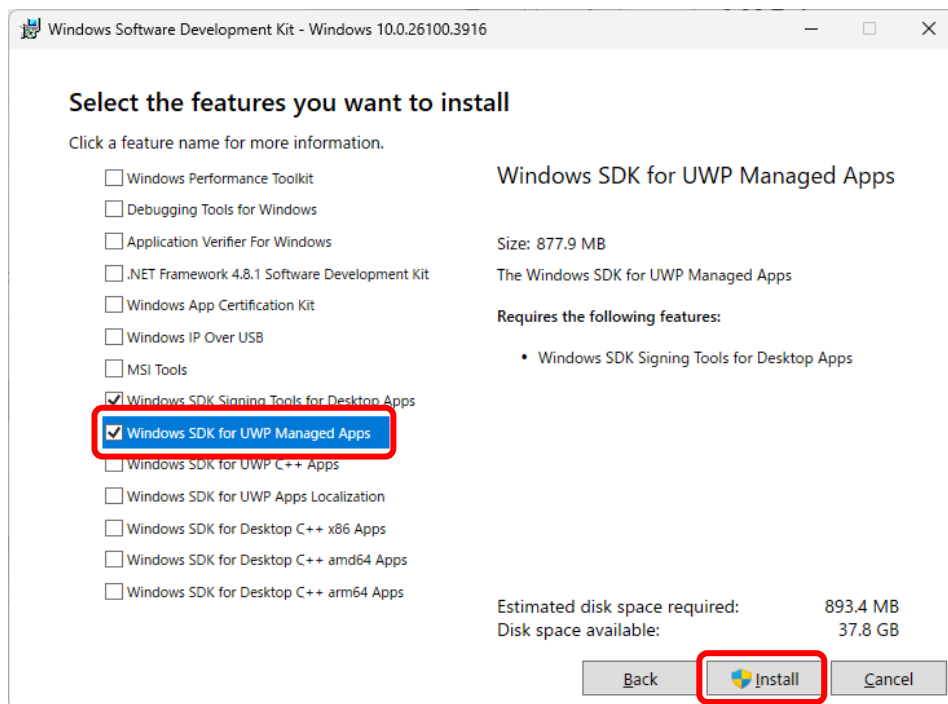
Windows Software Development Kit - Windows 10.0.26100.3916

Select the features you want to install

Click a feature name for more information.

Windows Performance Toolkit
Debugging Tools for Windows
Application Verifier For Windows
.NET Framework 4.8.1 Software Development Kit
Windows App Certification Kit
Windows IP Over USB
MSI Tools
Windows SDK Signing Tools for Desktop Apps
Windows SDK for UWP Managed Apps
Windows SDK for UWP C++ Apps
Windows SDK for UWP Apps Localization
Windows SDK for Desktop C++ x86 Apps
Windows SDK for Desktop C++ amd64 Apps
Windows SDK for Desktop C++ arm64 Apps

Windows SDK for UWP Managed Apps

Size: 877.9 MB

The Windows SDK for UWP Managed Apps

Requires the following features:

• Windows SDK Signing Tools for Desktop Apps

Estimated disk space required: 893.4 MB
Disk space available: 37.8 GB

Back Install Cancel